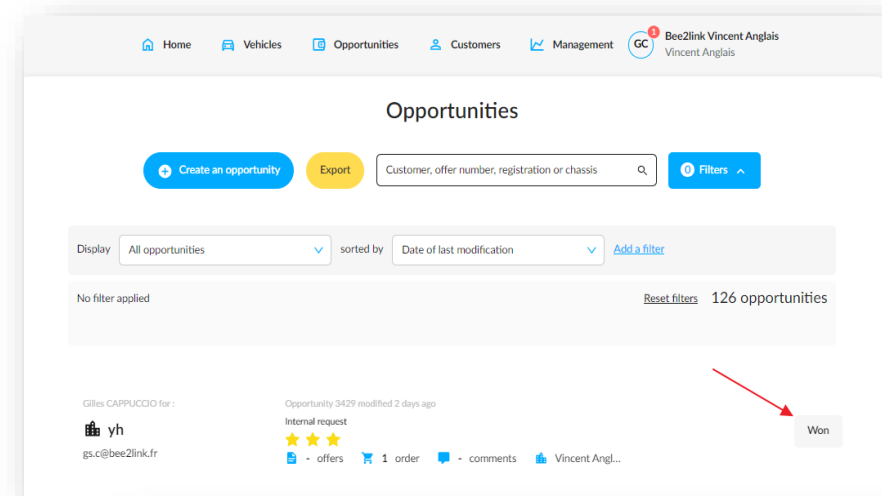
Home Vehicles Opportunities Customers Management GC 1 Bee2link Vincent Anglais Vincent Anglais

Opportunities

Create an opportunity Export Customer, offer number, registration or chassis 0 Filters

Display All opportunities sorted by Date of last modification Add a filter

No filter applied Reset filters 126 opportunities

Gilles CAPPUCCIO for :

yh

gs.c@bee2link.fr

Opportunity 3429 modified 2 days ago

Internal request

- offers 1 order - comments Vincent Angl...

Won